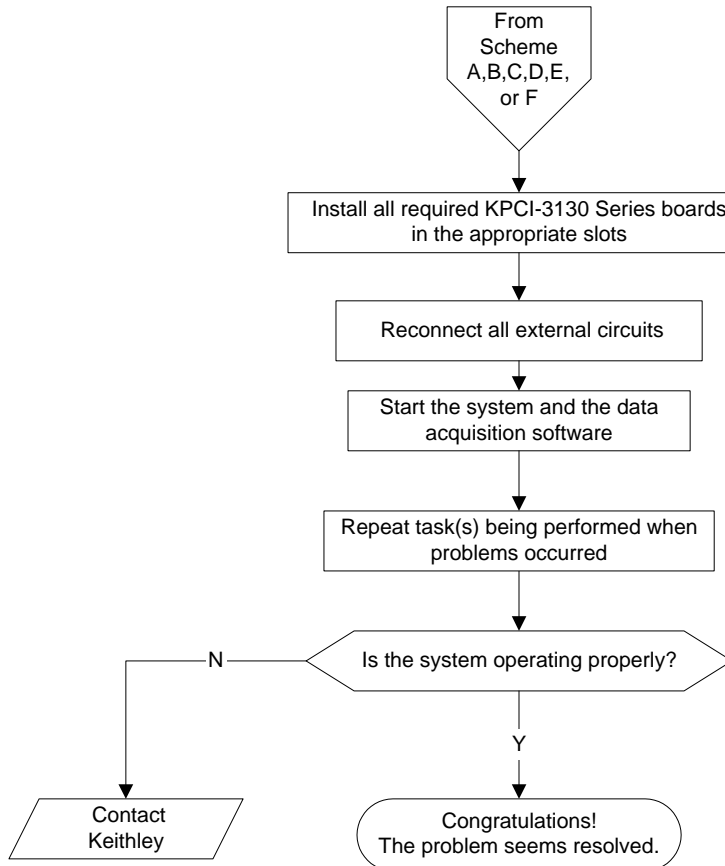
From Scheme A,B,C,D,E, or F

Install all required KPCI-3130 Series boards in the appropriate slots

Reconnect all external circuits

Start the system and the data acquisition software

Repeat task(s) being performed when problems occurred

Is the system operating properly?

N

Y

Contact Keithley

Congratulations! The problem seems resolved.